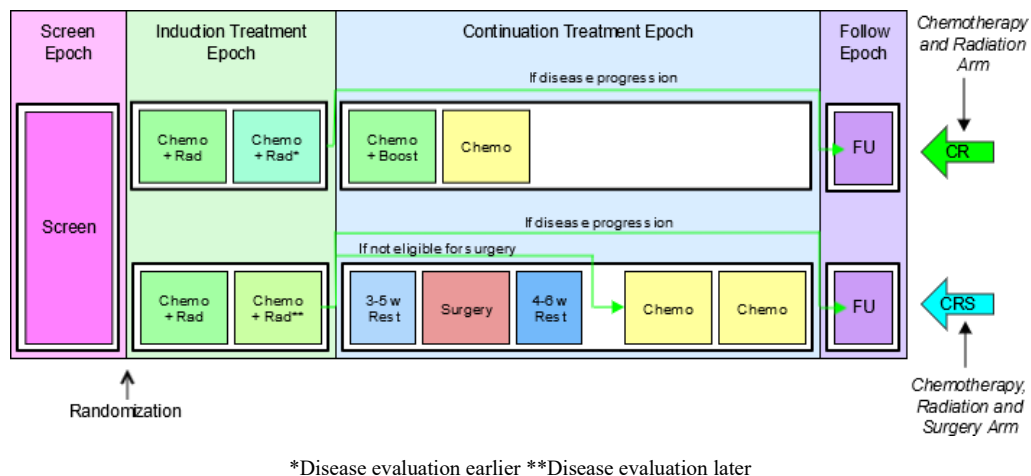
Screen Epoch

Induction Treatment Epoch

Continuation Treatment Epoch

Follow Epoch

Chemotherapy and Radiation Arm

If disease progression

Screen

Chemo + Rad

Chemo + Rad*

Chemo + Boost

Chemo

FU

CR

If disease progression

If not eligible for surgery

Chemo + Rad

Chemo + Rad**

3-5 w Rest

Surgery

4-6 w Rest

Chemo

Chemo

FU

CRS

Randomization

Chemotherapy, Radiation and Surgery Arm

*Disease evaluation earlier **Disease evaluation later